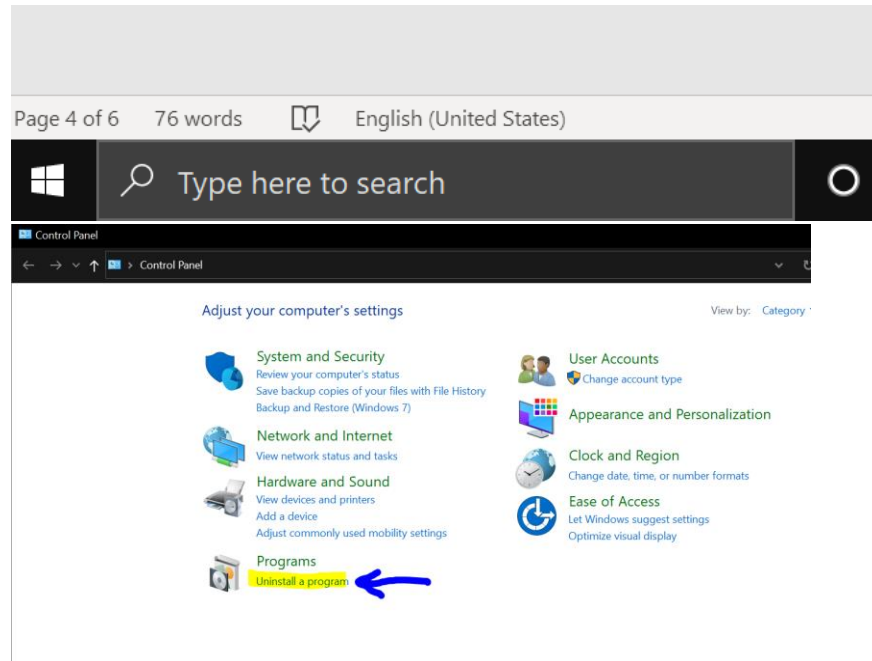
Page 4 of 6 76 words English (United States)

Type here to search

Control Panel

> Control Panel

Adjust your computer's settings

View by: Category

System and Security
Review your computer's status
Save backup copies of your files with File History
Backup and Restore (Windows 7)

Network and Internet
View network status and tasks

Hardware and Sound
View devices and printers
Add a device
Adjust commonly used mobility settings

Programs
Uninstall a program

User Accounts
Change account type

Appearance and Personalization

Clock and Region
Change date, time, or number formats

Ease of Access
Let Windows suggest settings
Optimize visual display